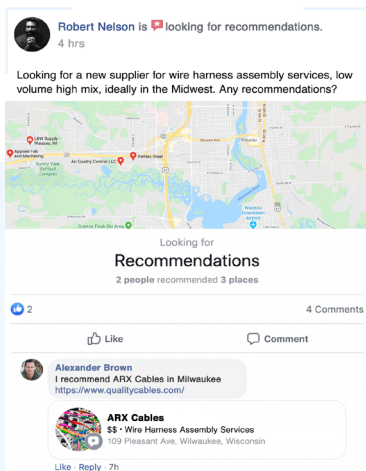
Robert Nelson is looking for recommendations.
4 hrs

Looking for a new supplier for wire harness assembly services, low volume high mix, ideally in the Midwest. Any recommendations?

L&W Supply Wausau, WI
Applied Fab and Machining
Air Quality Control LLC
Halfax Steel
Sunny Vale Softball Complex
Wausau Downtown Airport
Granite Peak Ski Area

Looking for
Recommendations
2 people recommended 3 places

2
4 Comments

Like
Comment

Alexander Brown
I recommend ARX Cables in Milwaukee
https://www.qualitycables.com/

ARX Cables
$$ · Wire Harness Assembly Services
109 Pleasant Ave, Milwaukee, Wisconsin

Like · Reply · 7h